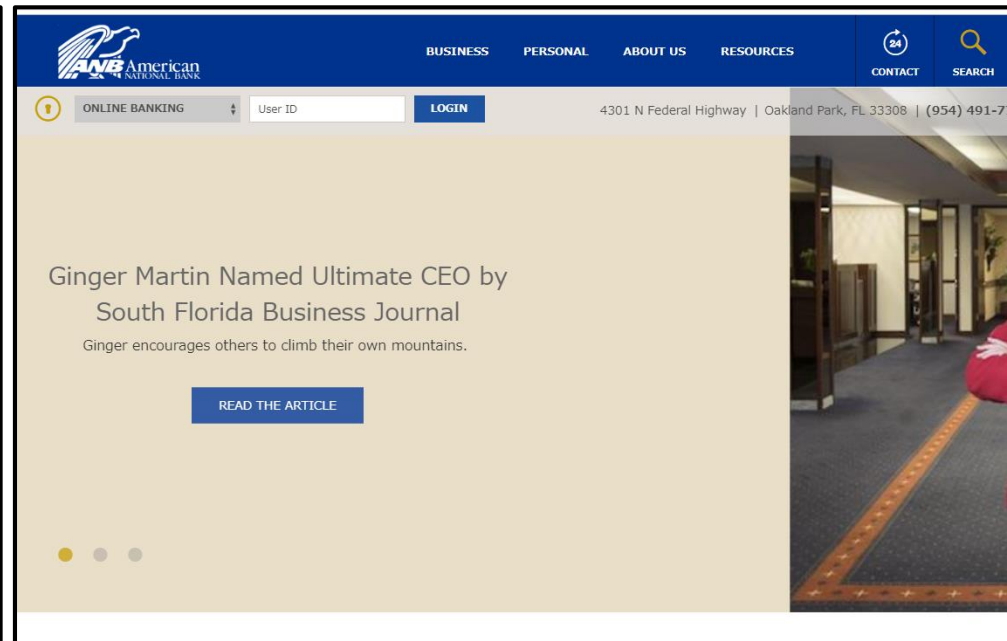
ANB American NATIONAL BANK

BUSINESS PERSONAL ABOUT US RESOURCES

24 CONTACT SEARCH

ONLINE BANKING User ID LOGIN

4301 N Federal Highway | Oakland Park, FL 33308 | (954) 491-7

Ginger Martin Named Ultimate CEO by South Florida Business Journal

Ginger encourages others to climb their own mountains.

READ THE ARTICLE